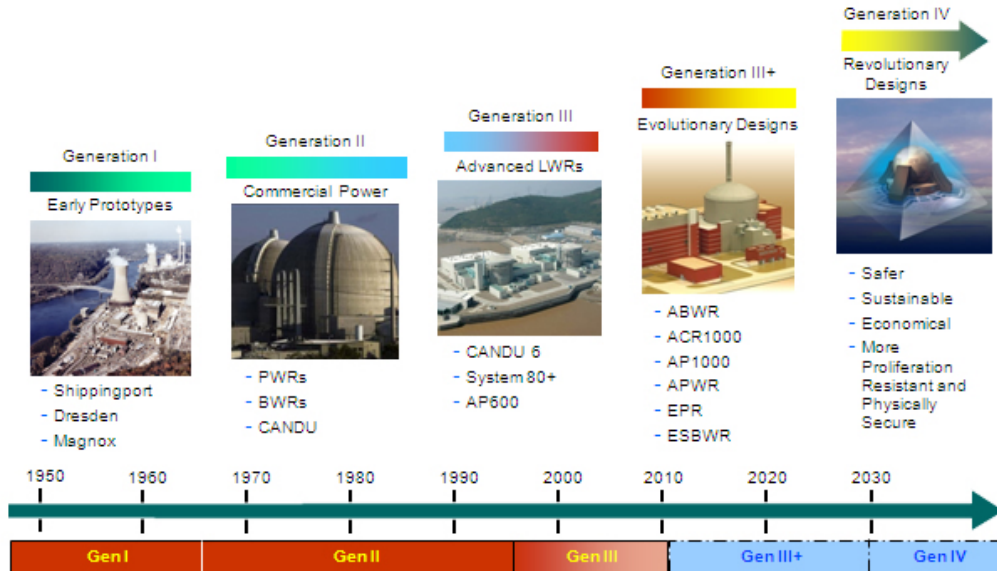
Generation IV

Revolutionary Designs

Generation III+

Evolutionary Designs

Generation III

Advanced LWRs

Generation II

Commercial Power

Generation I

Early Prototypes

- Shippingport
- Dresden
- Magnox

- PWRs
- BWRs
- CANDU

- CANDU 6
- System 80+
- AP600

- ABWR
- ACR1000
- AP1000
- APWR
- EPR
- ESBWR

- Safer
- Sustainable
- Economical
- More Proliferation Resistant and Physically Secure

1950 1960 1970 1980 1990 2000 2010 2020 2030

| Gen I | Gen II | Gen III | Gen III+ | Gen IV |
|---|---|---|---|---|